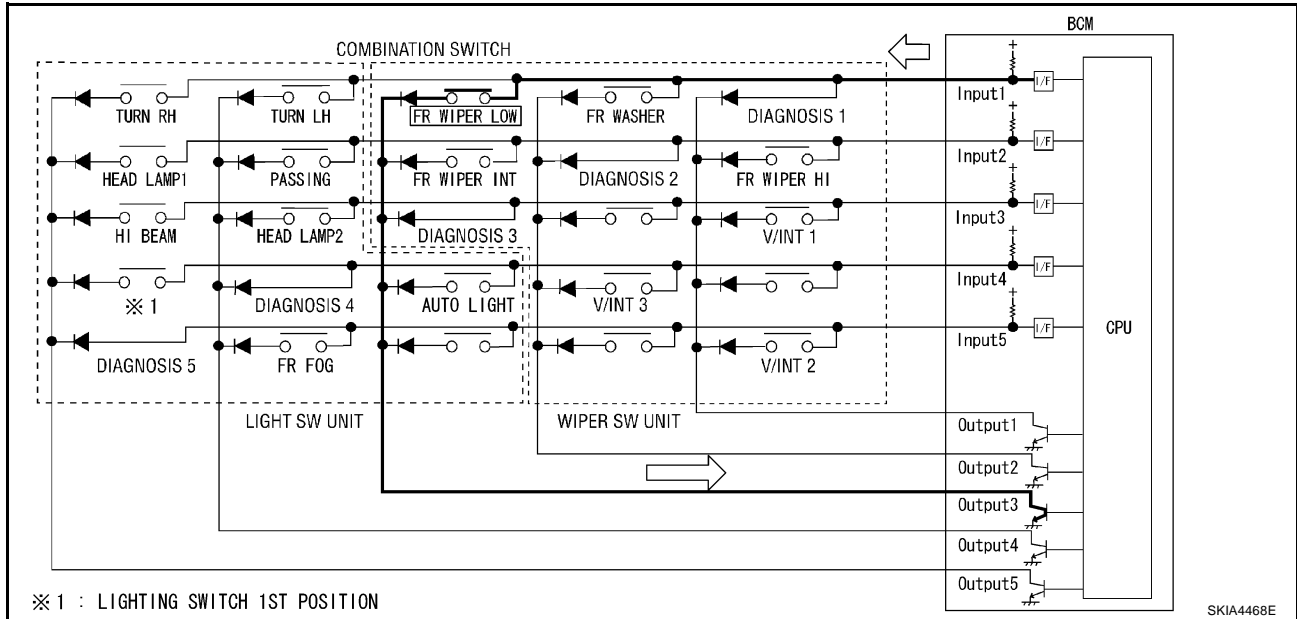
COMBINATION SWITCH

BCM

TURN RH
TURN LH
FR WIPER LOW
FR WASHER
DIAGNOSIS 1
Input1
I/F

HEAD LAMP1
PASSING
FR WIPER INT
DIAGNOSIS 2
FR WIPER HI
Input2
I/F

HI BEAM
HEAD LAMP2
DIAGNOSIS 3
V/INT 1
Input3
I/F

※1
DIAGNOSIS 4
AUTO LIGHT
V/INT 3
Input4
I/F

DIAGNOSIS 5
FR FOG
V/INT 2
Input5
I/F
CPU

LIGHT SW UNIT
WIPER SW UNIT

Output1
Output2
Output3
Output4
Output5

※1 : LIGHTING SWITCH 1ST POSITION

SKIA4468E